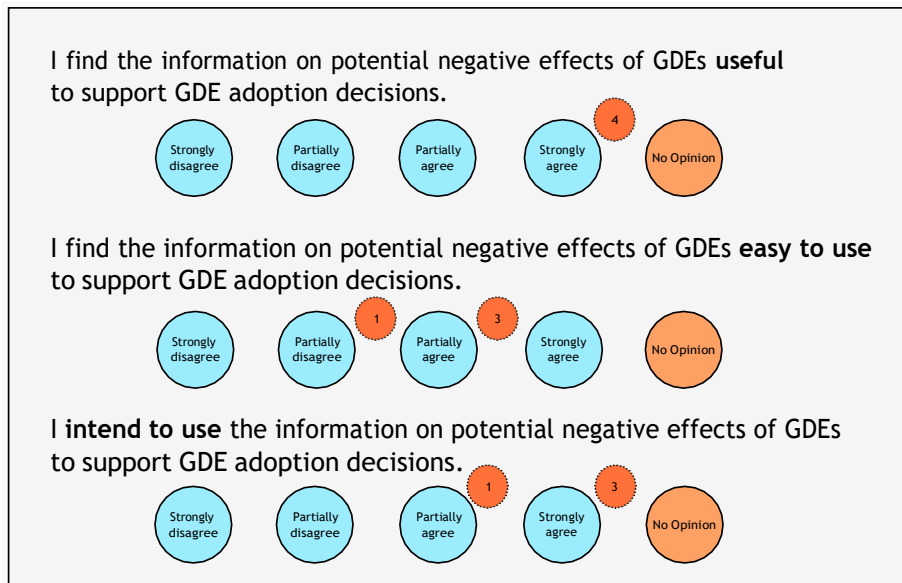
I find the information on potential negative effects of GDEs **useful** to support GDE adoption decisions.

Strongly disagree

Partially disagree

Partially agree

4

Strongly agree

No Opinion

I find the information on potential negative effects of GDEs **easy to use** to support GDE adoption decisions.

Strongly disagree

1

Partially disagree

3

Partially agree

Strongly agree

No Opinion

I **intend to use** the information on potential negative effects of GDEs to support GDE adoption decisions.

Strongly disagree

Partially disagree

1

Partially agree

3

Strongly agree

No Opinion